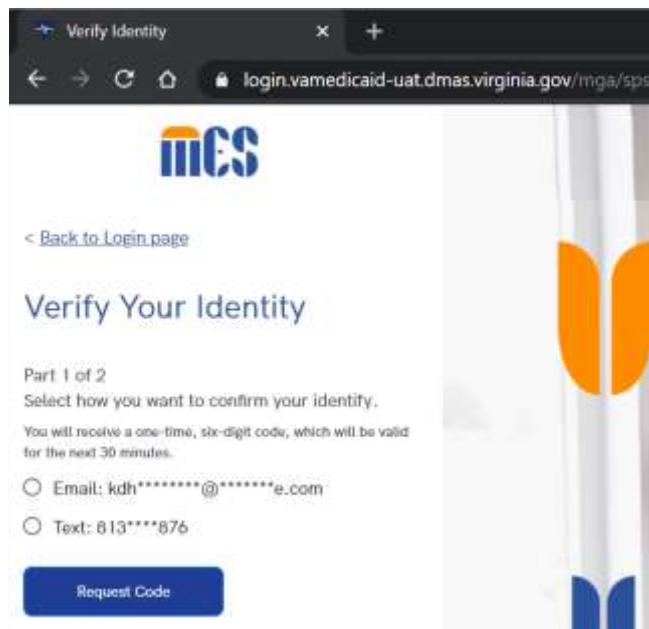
Verify Identity
×
+
login.vamedicaid-uat.dmas.virginia.gov/mga/sps

MES

< Back to Login page

Verify Your Identity

Part 1 of 2
Select how you want to confirm your identify.

You will receive a one-time, six-digit code, which will be valid for the next 30 minutes.

Email: kdh*********@*******e.com

Text: 813****876

Request Code